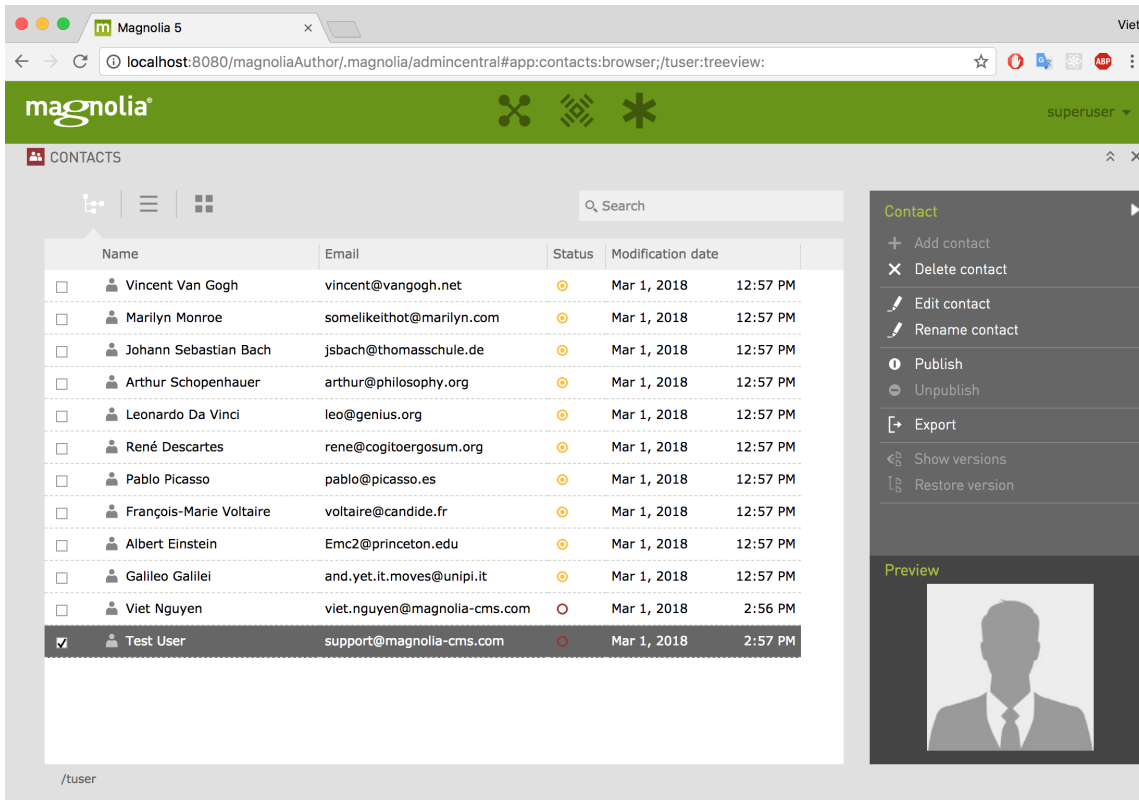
Magnolia 5

Viet

localhost:8080/magnoliaAuthor/.magnolia/admincentral#app:contacts:browser;/tuser:treeview:

ABP

magnolia

superuser

CONTACTS

Search

| Name | Email | Status | Modification date |
|---|---|---|---|
| Vincent Van Gogh | vincent@vangogh.net | | Mar 1, 2018 12:57 PM |
| Marilyn Monroe | somelikeithot@marilyn.com | | Mar 1, 2018 12:57 PM |
| Johann Sebastian Bach | jsbach@thomasschule.de | | Mar 1, 2018 12:57 PM |
| Arthur Schopenhauer | arthur@philosophy.org | | Mar 1, 2018 12:57 PM |
| Leonardo Da Vinci | leo@genius.org | | Mar 1, 2018 12:57 PM |
| René Descartes | rene@cogitoergosum.org | | Mar 1, 2018 12:57 PM |
| Pablo Picasso | pablo@picasso.es | | Mar 1, 2018 12:57 PM |
| François-Marie Voltaire | voltaire@candide.fr | | Mar 1, 2018 12:57 PM |
| Albert Einstein | Emc2@princeton.edu | | Mar 1, 2018 12:57 PM |
| Galileo Galilei | and.yet.it.moves@unipi.it | | Mar 1, 2018 12:57 PM |
| Viet Nguyen | viet.nguyen@magnolia-cms.com | | Mar 1, 2018 2:56 PM |
| Test User | support@magnolia-cms.com | | Mar 1, 2018 2:57 PM |

Contact
Add contact
Delete contact
Edit contact
Rename contact
Publish
Unpublish
Export
Show versions
Restore version

Preview

/tuser